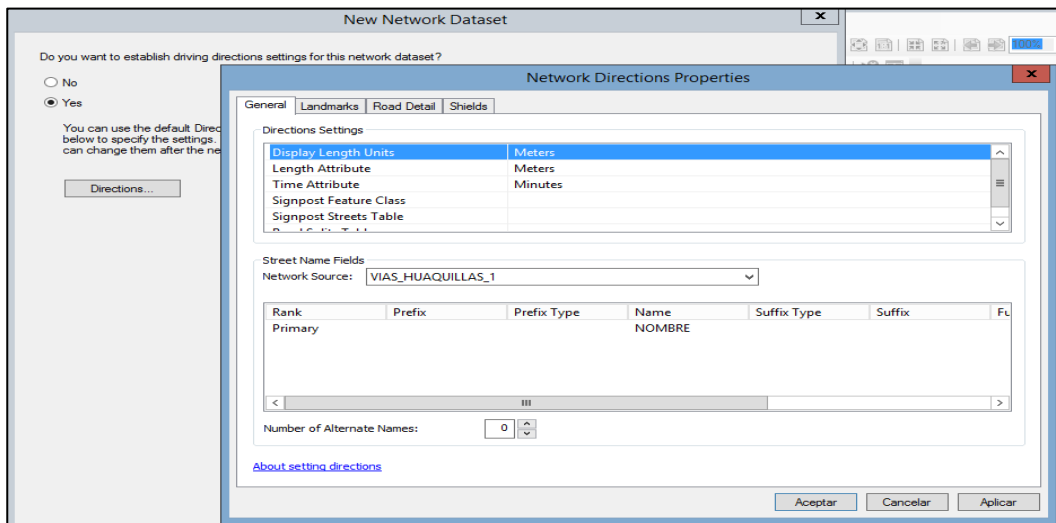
New Network Dataset

Do you want to establish driving directions settings for this network dataset?

No

Yes

You can use the default Direc below to specify the settings. can change them after the ne

Directions...

Network Directions Properties

General | Landmarks | Road Detail | Shields

Directions Settings

| Display Length Units | Meters |
|---|---|
| Length Attribute | Meters |
| Time Attribute | Minutes |
| Signpost Feature Class | |
| Signpost Streets Table | |

Street Name Fields

Network Source: VIAS_HUAQUILLAS_1

| Rank | Prefix | Prefix Type | Name | Suffix Type | Suffix | Fu |
|---|---|---|---|---|---|---|
| Primary | | | NOMBRE | | | |

Number of Alternate Names: 0

About setting directions

Aceptar | Cancelar | Aplicar

100%